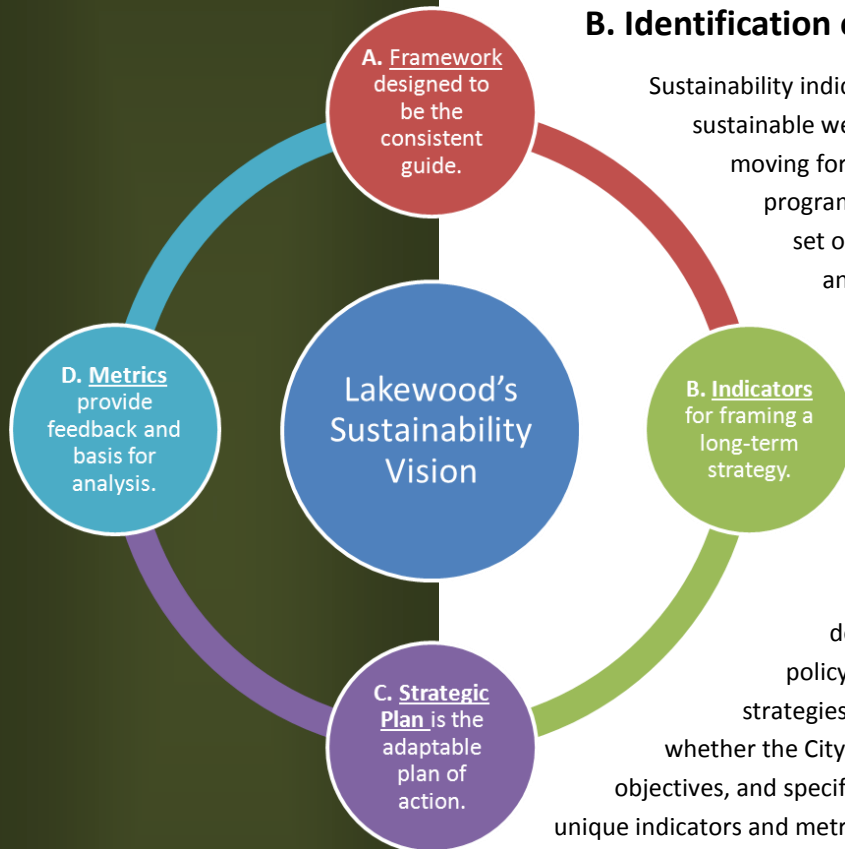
B. Identification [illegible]

Sustainability indic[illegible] sustainable we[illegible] moving for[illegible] program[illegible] set o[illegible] an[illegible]

A. Framework designed to be the consistent guide.

Lakewood's Sustainability Vision

D. Metrics provide feedback and basis for analysis.

B. Indicators for framing a long-term strategy.

C. Strategic Plan is the adaptable plan of action.

de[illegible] policy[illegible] strategies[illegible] whether the City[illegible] objectives, and specif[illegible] unique indicators and metr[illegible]